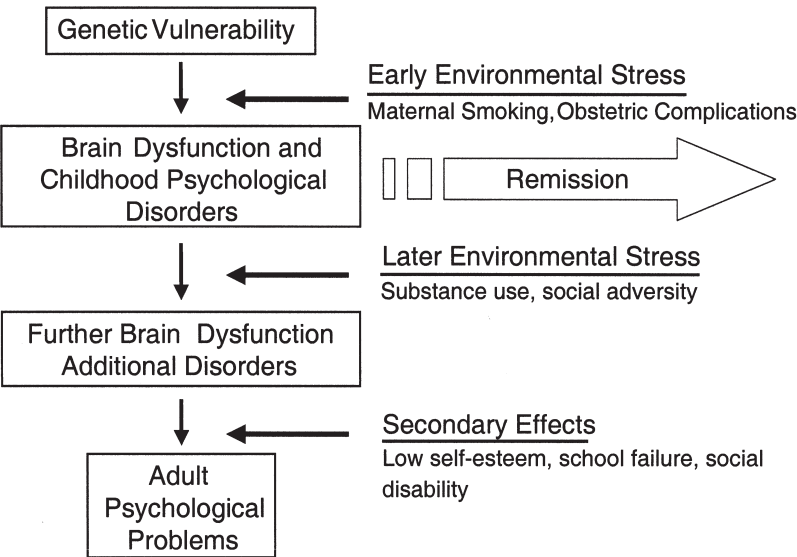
Genetic Vulnerability

Early Environmental Stress
Maternal Smoking, Obstetric Complications

Brain Dysfunction and Childhood Psychological Disorders

Remission

Later Environmental Stress
Substance use, social adversity

Further Brain Dysfunction Additional Disorders

Secondary Effects
Low self-esteem, school failure, social disability

Adult Psychological Problems